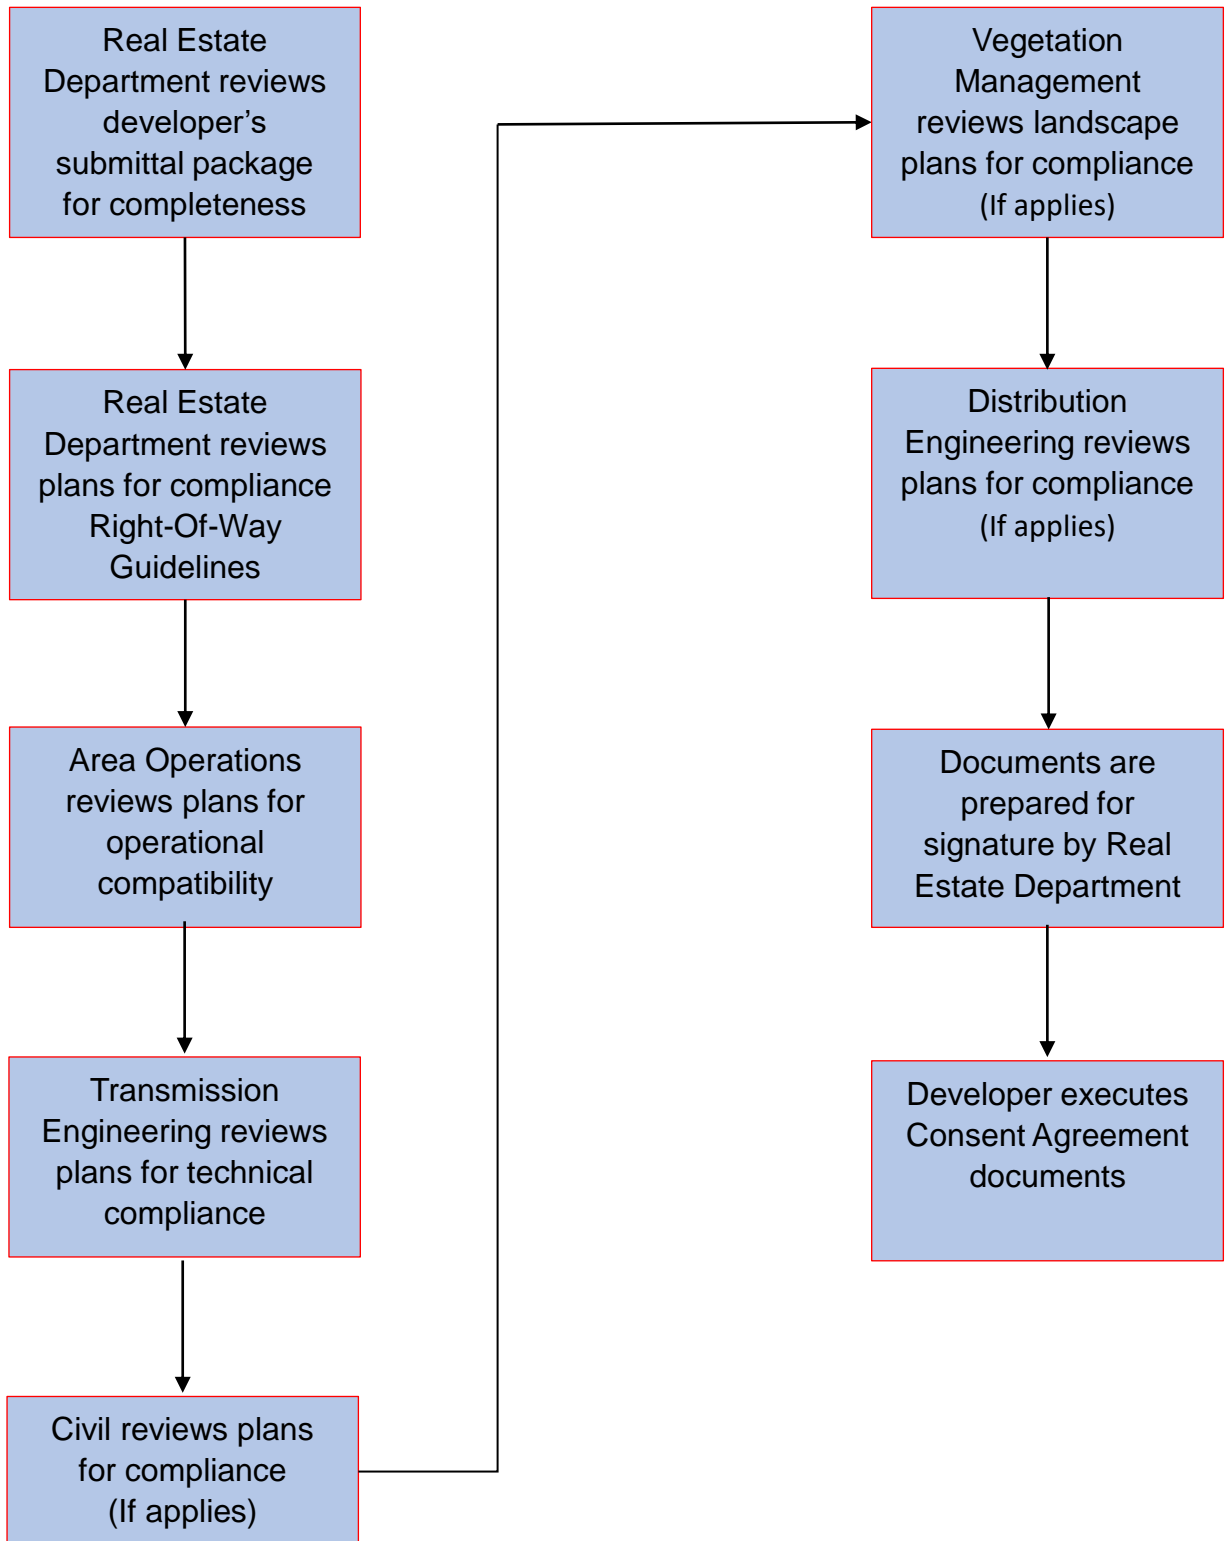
Real Estate Department reviews developer’s submittal package for completeness

Real Estate Department reviews plans for compliance Right-Of-Way Guidelines

Area Operations reviews plans for operational compatibility

Transmission Engineering reviews plans for technical compliance

Civil reviews plans for compliance (If applies)

Vegetation Management reviews landscape plans for compliance (If applies)

Distribution Engineering reviews plans for compliance (If applies)

Documents are prepared for signature by Real Estate Department

Developer executes Consent Agreement documents